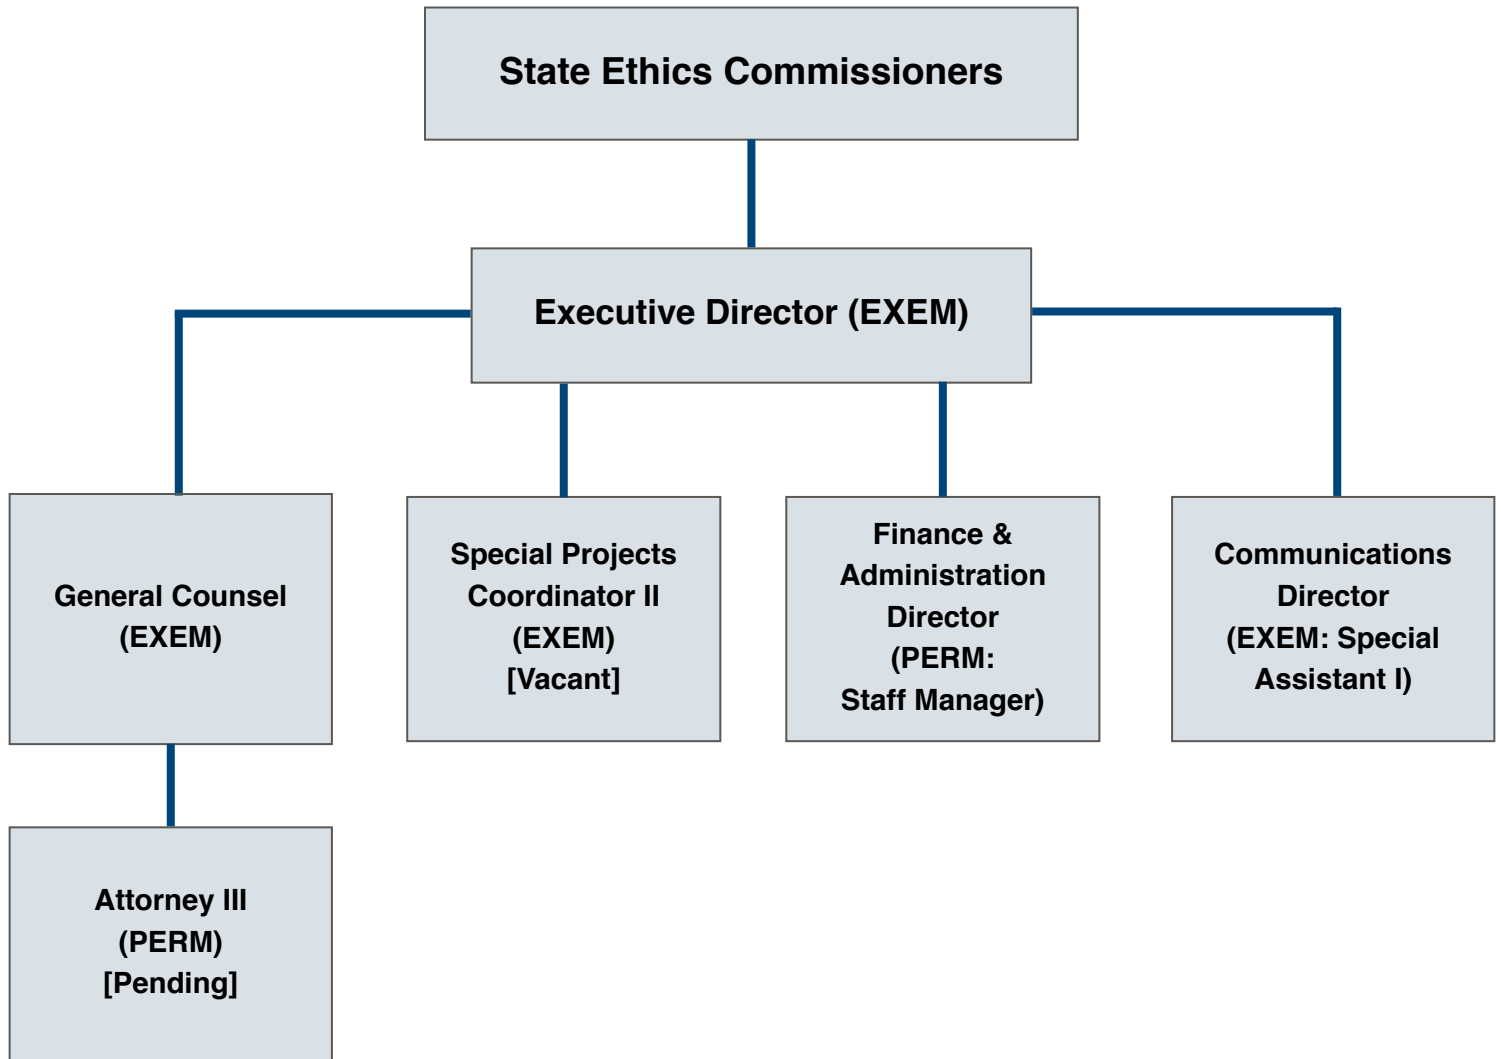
State Ethics Commissioners

Executive Director (EXEM)

General Counsel (EXEM)

Special Projects Coordinator II (EXEM) [Vacant]

Finance & Administration Director (PERM: Staff Manager)

Communications Director (EXEM: Special Assistant I)

Attorney III (PERM) [Pending]